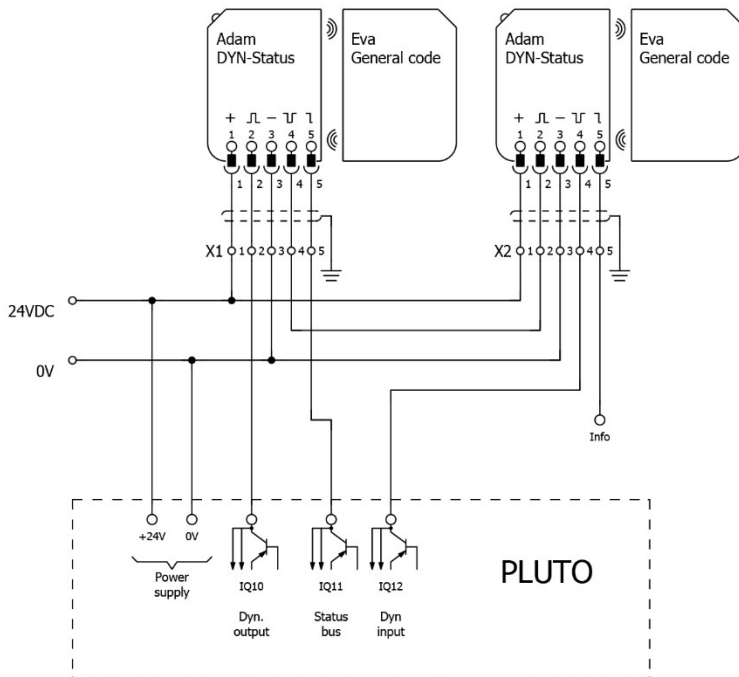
Adam
DYN-Status

Eva
General code

+ ⎍ − ⎎ ⎍
1 2 3 4 5

1 2 3 4 5

X1 1 2 3 4 5

Adam
DYN-Status

Eva
General code

+ ⎍ − ⎎ ⎍
1 2 3 4 5

1 2 3 4 5

X2 1 2 3 4 5

24VDC

0V

Info

+24V 0V
Power supply

IQ10
Dyn. output

IQ11
Status bus

IQ12
Dyn input

PLUTO